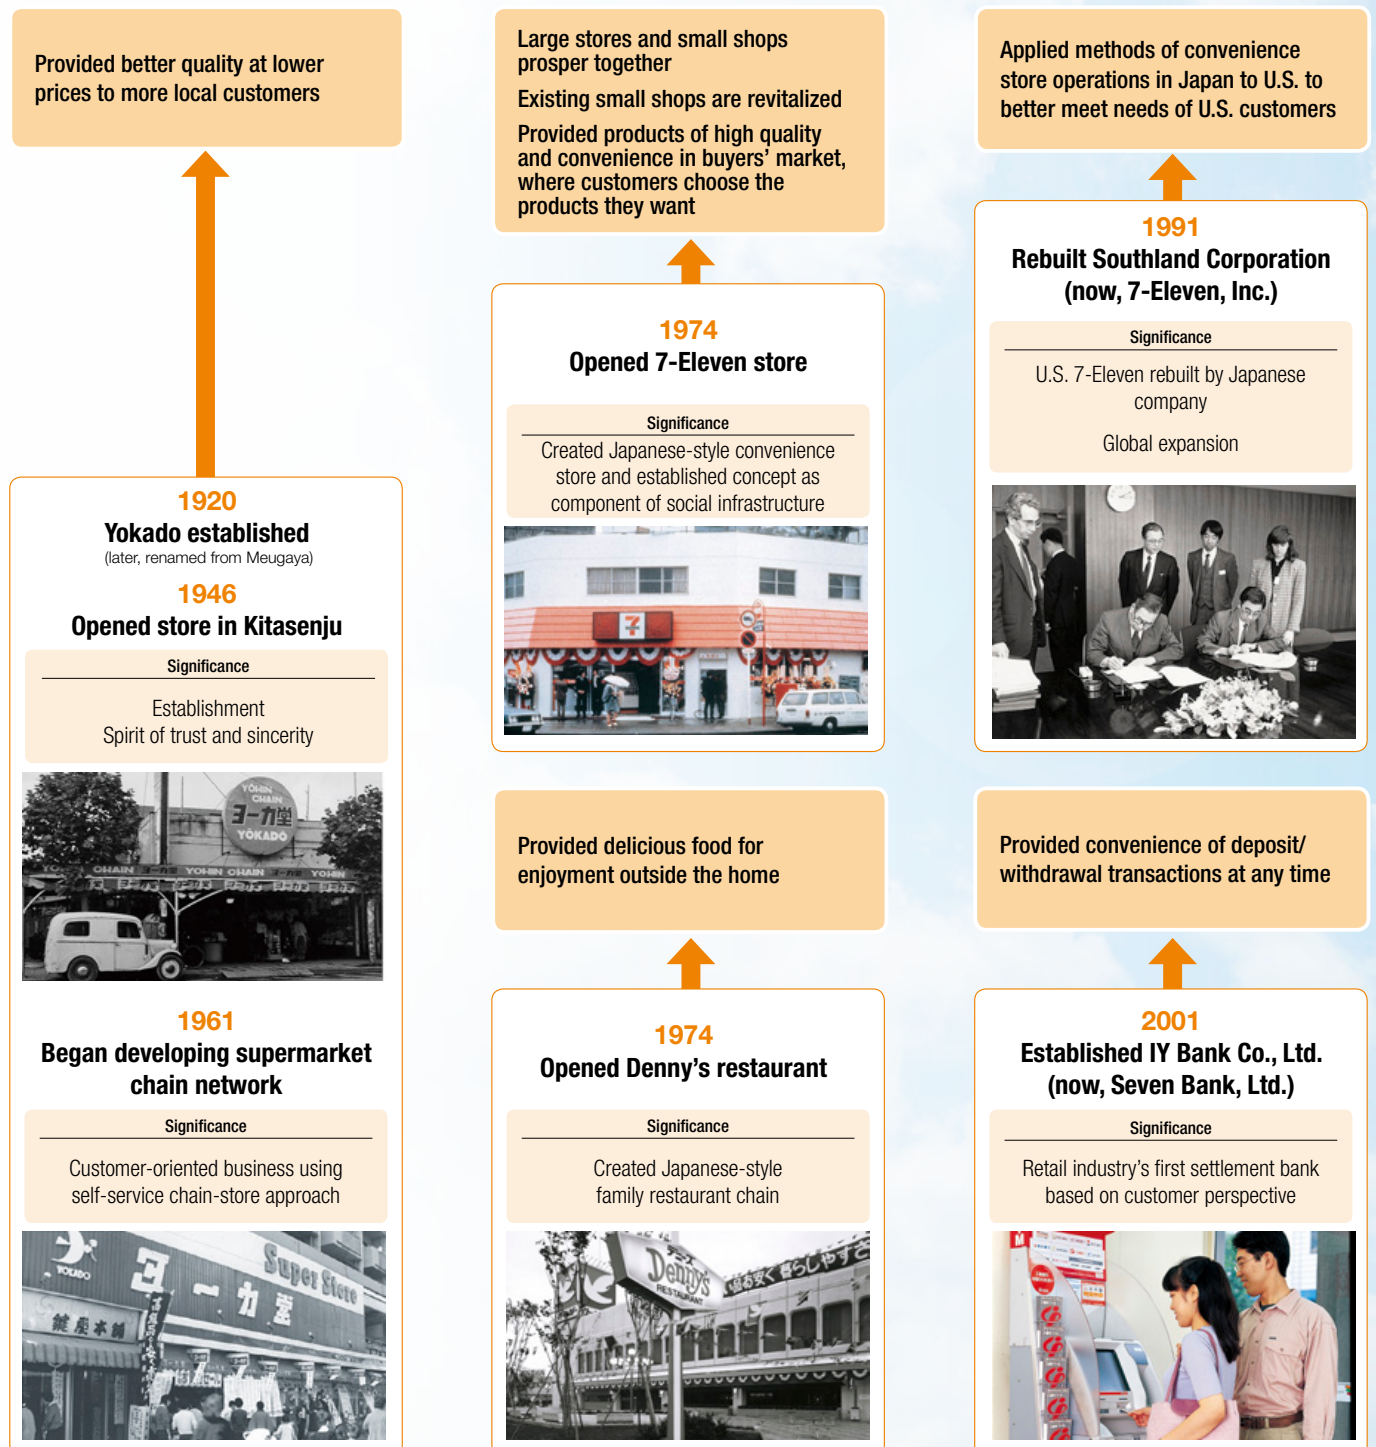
Provided better quality at lower prices to more local customers

1920
Yokado established
(later, renamed from Meugaya)
1946
Opened store in Kitasenju
Significance
Establishment
Spirit of trust and sincerity

YOHIN CHAIN
ヨーカ堂
YOKADO

1961
Began developing supermarket chain network
Significance
Customer-oriented business using self-service chain-store approach

YOKADO
ヨーカ堂
Super Store

Large stores and small shops prosper together
Existing small shops are revitalized
Provided products of high quality and convenience in buyers' market, where customers choose the products they want

1974
Opened 7-Eleven store
Significance
Created Japanese-style convenience store and established concept as component of social infrastructure

Provided delicious food for enjoyment outside the home

1974
Opened Denny's restaurant
Significance
Created Japanese-style family restaurant chain

Denny's
RESTAURANT

Applied methods of convenience store operations in Japan to U.S. to better meet needs of U.S. customers

1991
Rebuilt Southland Corporation (now, 7-Eleven, Inc.)
Significance
U.S. 7-Eleven rebuilt by Japanese company
Global expansion

Provided convenience of deposit/ withdrawal transactions at any time

2001
Established IY Bank Co., Ltd. (now, Seven Bank, Ltd.)
Significance
Retail industry's first settlement bank based on customer perspective